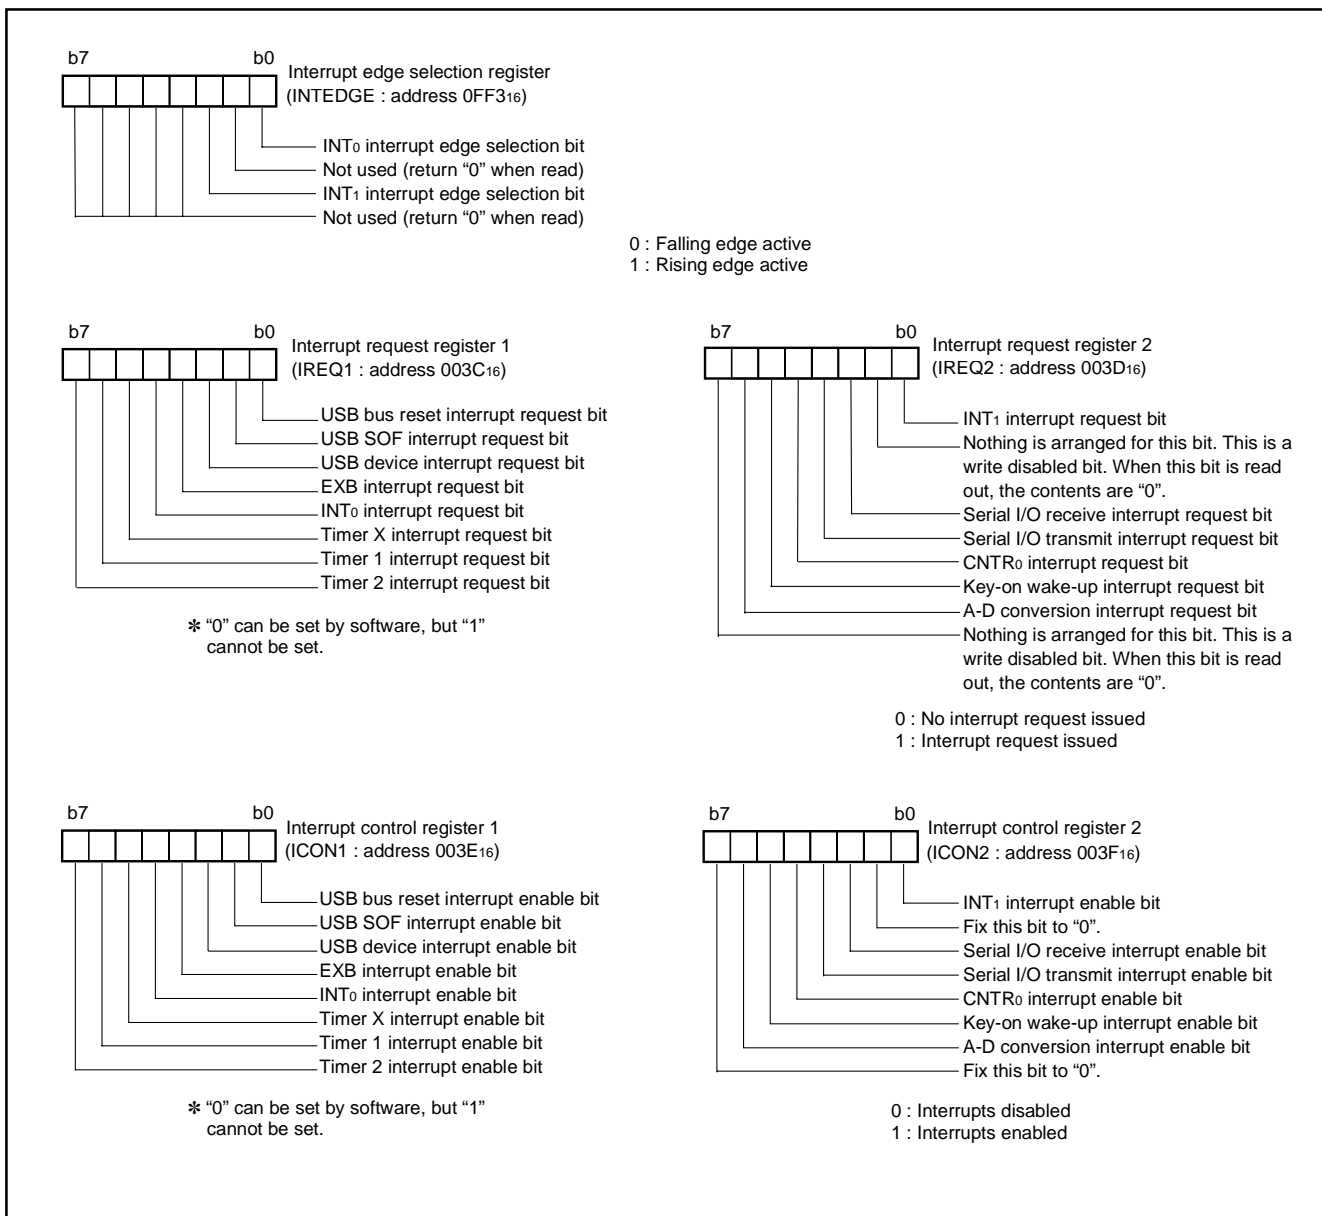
b7 b0
Interrupt edge selection register (INTEDGE : address $0FF3_{16}$)

$INT_0$ interrupt edge selection bit
Not used (return "0" when read)
$INT_1$ interrupt edge selection bit
Not used (return "0" when read)

0 : Falling edge active
1 : Rising edge active

b7 b0
Interrupt request register 1 (IREQ1 : address $003C_{16}$)

USB bus reset interrupt request bit
USB SOF interrupt request bit
USB device interrupt request bit
EXB interrupt request bit
$INT_0$ interrupt request bit
Timer X interrupt request bit
Timer 1 interrupt request bit
Timer 2 interrupt request bit

✻ "0" can be set by software, but "1" cannot be set.

b7 b0
Interrupt request register 2 (IREQ2 : address $003D_{16}$)

$INT_1$ interrupt request bit
Nothing is arranged for this bit. This is a write disabled bit. When this bit is read out, the contents are "0".
Serial I/O receive interrupt request bit
Serial I/O transmit interrupt request bit
$CNTR_0$ interrupt request bit
Key-on wake-up interrupt request bit
A-D conversion interrupt request bit
Nothing is arranged for this bit. This is a write disabled bit. When this bit is read out, the contents are "0".

0 : No interrupt request issued
1 : Interrupt request issued

b7 b0
Interrupt control register 1 (ICON1 : address $003E_{16}$)

USB bus reset interrupt enable bit
USB SOF interrupt enable bit
USB device interrupt enable bit
EXB interrupt enable bit
$INT_0$ interrupt enable bit
Timer X interrupt enable bit
Timer 1 interrupt enable bit
Timer 2 interrupt enable bit

✻ "0" can be set by software, but "1" cannot be set.

b7 b0
Interrupt control register 2 (ICON2 : address $003F_{16}$)

$INT_1$ interrupt enable bit
Fix this bit to "0".
Serial I/O receive interrupt enable bit
Serial I/O transmit interrupt enable bit
$CNTR_0$ interrupt enable bit
Key-on wake-up interrupt enable bit
A-D conversion interrupt enable bit
Fix this bit to "0".

0 : Interrupts disabled
1 : Interrupts enabled